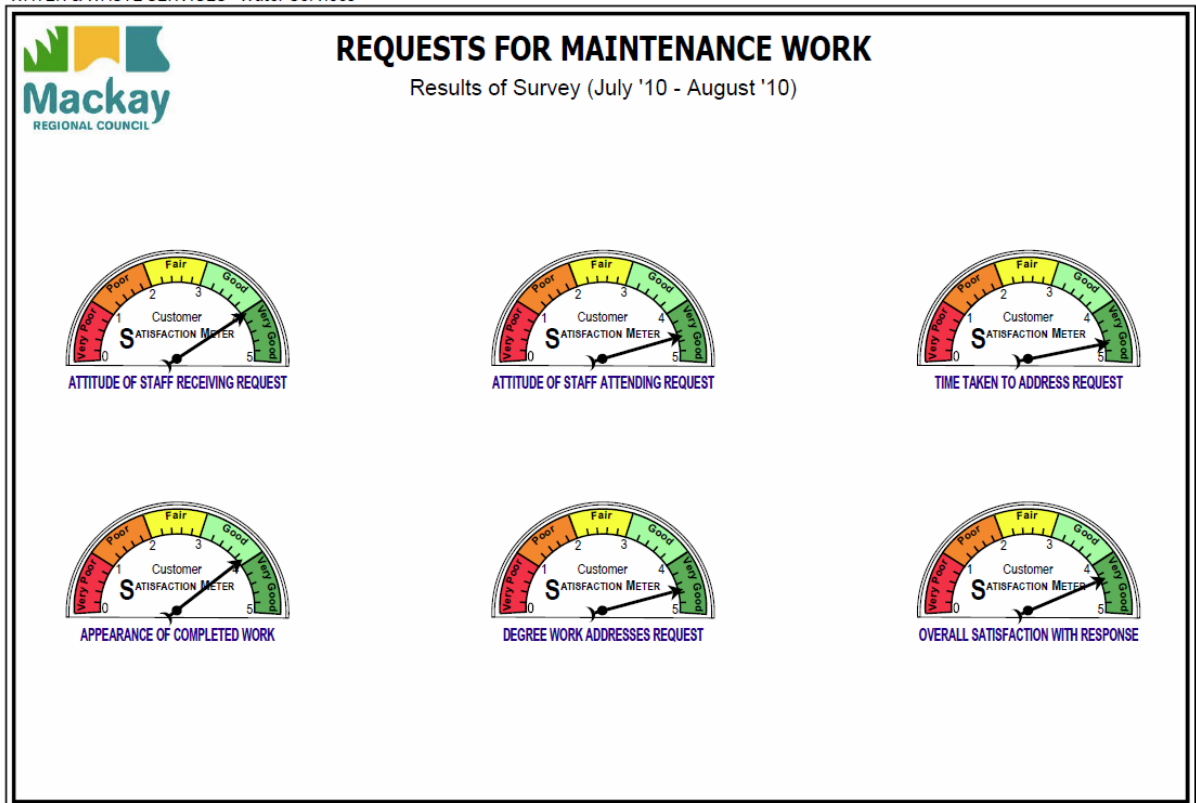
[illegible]

Mackay
REGIONAL COUNCIL

REQUESTS FOR MAINTENANCE WORK
Results of Survey (July '10 - August '10)

Very Poor Poor Fair Good Very Good
0 1 2 3 4 5
Customer
SATISFACTION METER
ATTITUDE OF STAFF RECEIVING REQUEST

Very Poor Poor Fair Good Very Good
0 1 2 3 4 5
Customer
SATISFACTION METER
ATTITUDE OF STAFF ATTENDING REQUEST

Very Poor Poor Fair Good Very Good
0 1 2 3 4 5
Customer
SATISFACTION METER
TIME TAKEN TO ADDRESS REQUEST

Very Poor Poor Fair Good Very Good
0 1 2 3 4 5
Customer
SATISFACTION METER
APPEARANCE OF COMPLETED WORK

Very Poor Poor Fair Good Very Good
0 1 2 3 4 5
Customer
SATISFACTION METER
DEGREE WORK ADDRESSES REQUEST

Very Poor Poor Fair Good Very Good
0 1 2 3 4 5
Customer
SATISFACTION METER
OVERALL SATISFACTION WITH RESPONSE